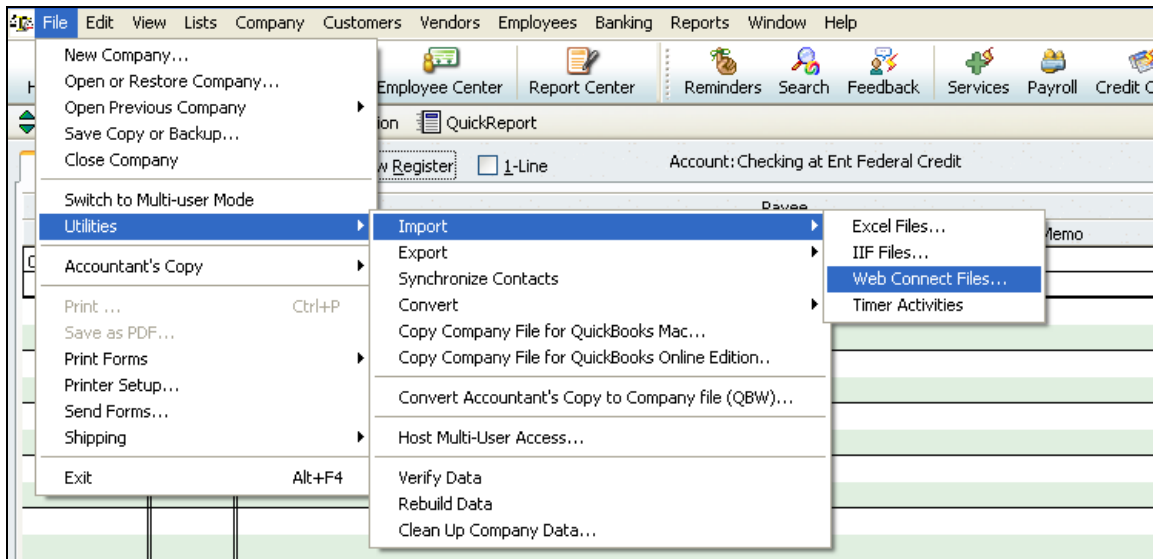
File Edit View Lists Company Customers Vendors Employees Banking Reports Window Help

Employee Center Report Center Reminders Search Feedback Services Payroll Credit C

ion QuickReport

w Register 1-Line Account: Checking at Ent Federal Credit

Payee

Memo

New Company...
Open or Restore Company...
Open Previous Company
Save Copy or Backup...
Close Company

Switch to Multi-user Mode
Utilities

Accountant's Copy

Print ... Ctrl+P
Save as PDF...
Print Forms
Printer Setup...
Send Forms...
Shipping

Exit Alt+F4

Import
Export
Synchronize Contacts
Convert
Copy Company File for QuickBooks Mac...
Copy Company File for QuickBooks Online Edition..

Convert Accountant's Copy to Company file (QBW)...

Host Multi-User Access...

Verify Data
Rebuild Data
Clean Up Company Data...

Excel Files...
IIF Files...
Web Connect Files...
Timer Activities